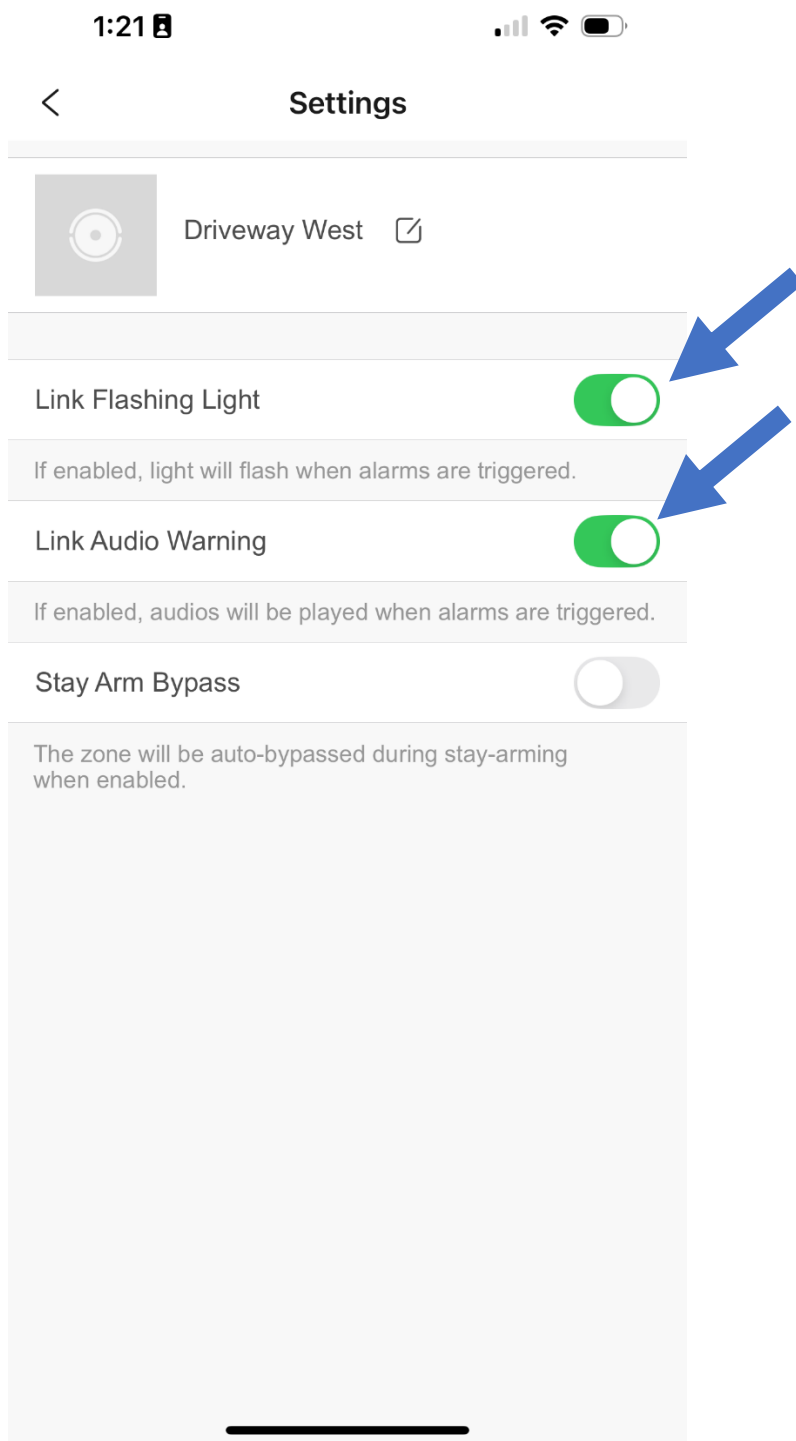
1:21

Settings

Driveway West

Link Flashing Light

If enabled, light will flash when alarms are triggered.

Link Audio Warning

If enabled, audios will be played when alarms are triggered.

Stay Arm Bypass

The zone will be auto-bypassed during stay-arming when enabled.